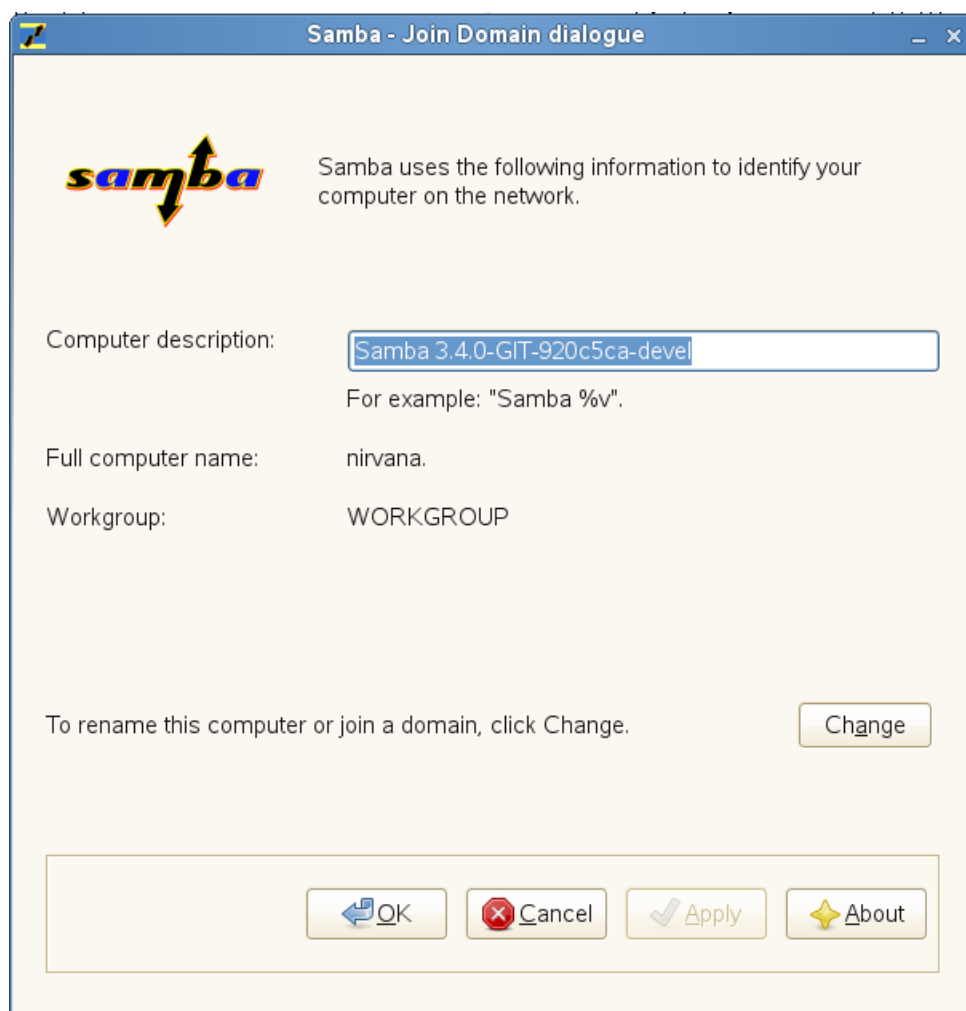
Samba - Join Domain dialogue

samba

Samba uses the following information to identify your computer on the network.

Computer description: Samba 3.4.0-GIT-920c5ca-devel

For example: "Samba %v".

Full computer name: nirvana.

Workgroup: WORKGROUP

To rename this computer or join a domain, click Change.

Change

OK

Cancel

Apply

About